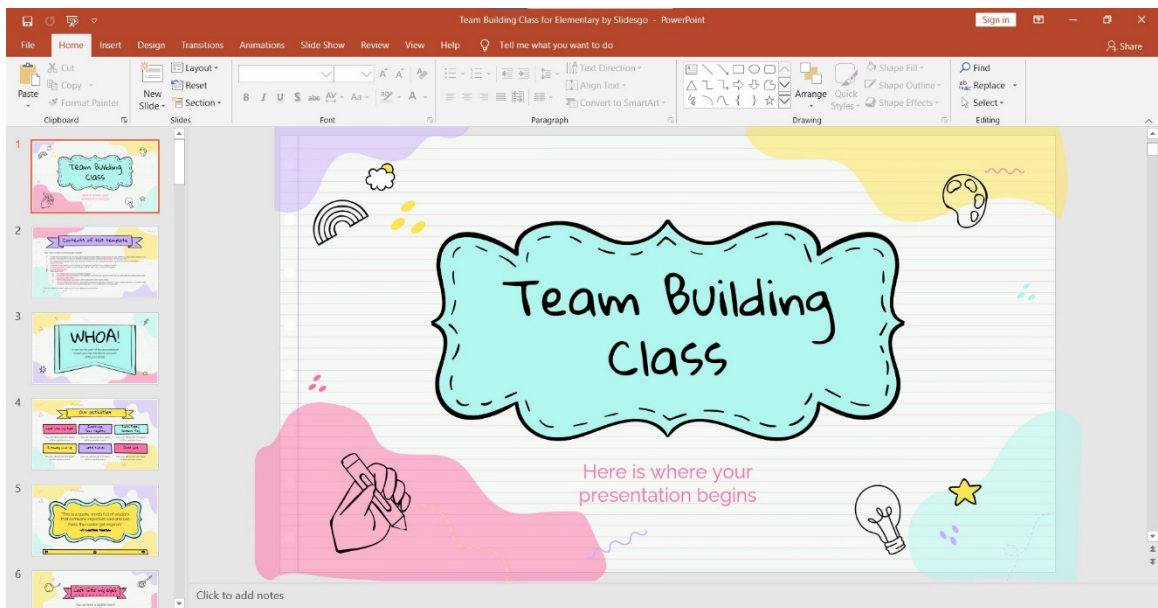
Team Building Class for Elementary by Slidesgo - PowerPoint

Sign in

File Home Insert Design Transitions Animations Slide Show Review View Help Tell me what you want to do

Share

Cut
Copy
Format Painter
Paste
Clipboard

New Slide
Layout
Reset
Section
Slides

Font

Text Direction
Align Text
Convert to SmartArt
Paragraph

Arrange
Quick Styles
Shape Fill
Shape Outline
Shape Effects
Drawing

Find
Replace
Select
Editing

1
Team Building Class

2
Contents of this template

3
WHOA!

4
Our activities

5

6
Look who we have

Team Building Class

Here is where your presentation begins

Click to add notes